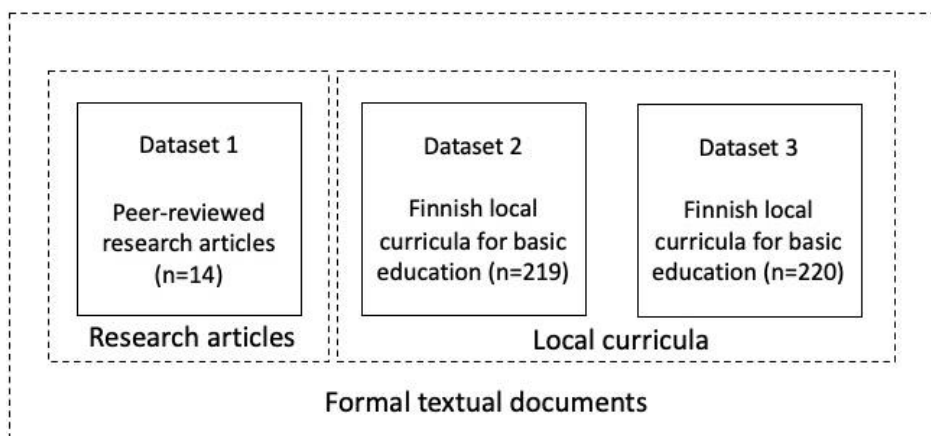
Dataset 1

Peer-reviewed research articles (n=14)

Research articles

Dataset 2

Finnish local curricula for basic education (n=219)

Dataset 3

Finnish local curricula for basic education (n=220)

Local curricula

Formal textual documents